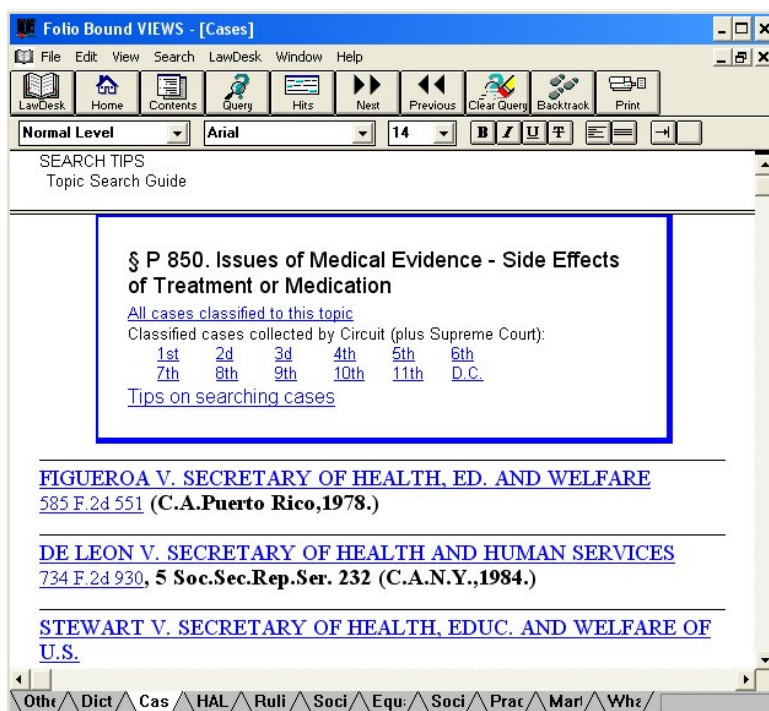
Folio Bound VIEWS - [Cases]

File Edit View Search LawDesk Window Help

LawDesk Home Contents Query Hits Next Previous Clear Query Backtrack Print

Normal Level Arial 14 B I U T

SEARCH TIPS
Topic Search Guide

§ P 850. Issues of Medical Evidence - Side Effects of Treatment or Medication

All cases classified to this topic
Classified cases collected by Circuit (plus Supreme Court):

| 1st | 2d | 3d | 4th | 5th | 6th |
|---|---|---|---|---|---|
| 7th | 8th | 9th | 10th | 11th | D.C. |

Tips on searching cases

FIGUEROA V. SECRETARY OF HEALTH, ED. AND WELFARE
585 F.2d 551 (C.A.Puerto Rico,1978.)

DE LEON V. SECRETARY OF HEALTH AND HUMAN SERVICES
734 F.2d 930, 5 Soc.Sec.Rep.Ser. 232 (C.A.N.Y.,1984.)

STEWART V. SECRETARY OF HEALTH, EDUC. AND WELFARE OF U.S.

Othe Dict Cas HAL Ruli Soci Equ Soci Prac Marl Wha